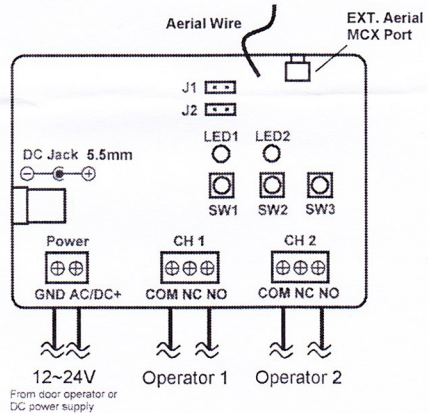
Aerial Wire

EXT. Aerial
MCX Port

J1
J2

LED1 LED2

DC Jack 5.5mm

SW1 SW2 SW3

Power

CH 1

CH 2

GND AC/DC+

COM NC NO

COM NC NO

12~24V
From door operator or DC power supply

Operator 1

Operator 2